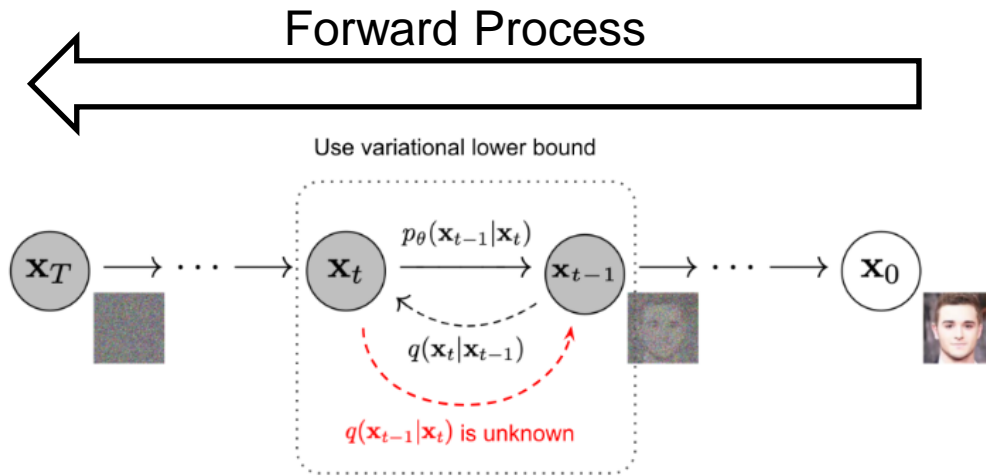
Forward Process

Use variational lower bound

$\mathbf{x}_T$ $\longrightarrow \cdots \longrightarrow$ $\mathbf{x}_t$ $\xrightarrow{p_\theta(\mathbf{x}_{t-1}|\mathbf{x}_t)}$ $\mathbf{x}_{t-1}$ $\longrightarrow \cdots \longrightarrow$ $\mathbf{x}_0$

$q(\mathbf{x}_t|\mathbf{x}_{t-1})$

$q(\mathbf{x}_{t-1}|\mathbf{x}_t)$ is unknown